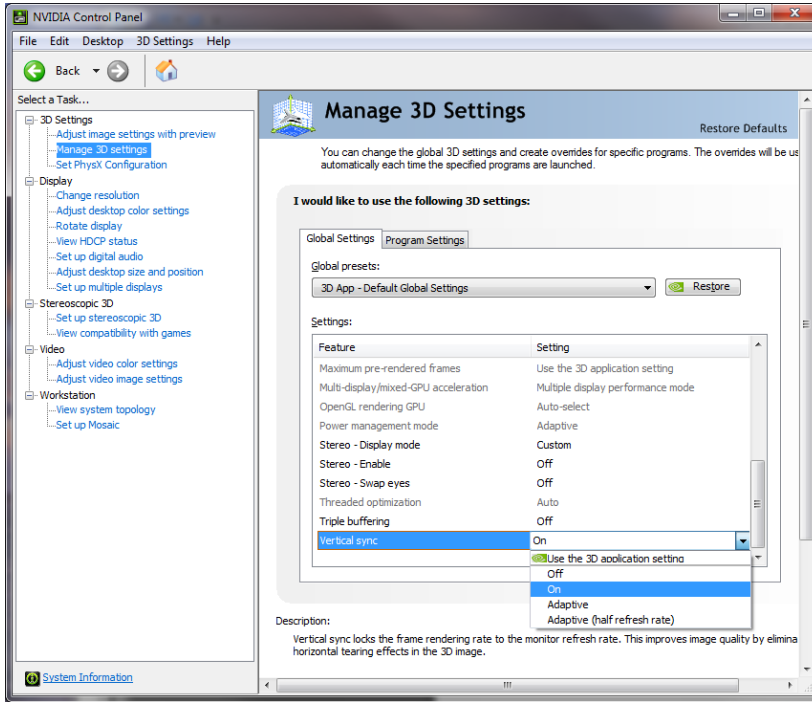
NVIDIA Control Panel

File Edit Desktop 3D Settings Help

Back

Select a Task...

3D Settings
Adjust image settings with preview
Manage 3D settings
Set PhysX Configuration
Display
Change resolution
Adjust desktop color settings
Rotate display
View HDCP status
Set up digital audio
Adjust desktop size and position
Set up multiple displays
Stereoscopic 3D
Set up stereoscopic 3D
View compatibility with games
Video
Adjust video color settings
Adjust video image settings
Workstation
View system topology
Set up Mosaic

System Information

Manage 3D Settings

Restore Defaults

You can change the global 3D settings and create overrides for specific programs. The overrides will be us automatically each time the specified programs are launched.

I would like to use the following 3D settings:

Global Settings | Program Settings

Global presets:

3D App - Default Global Settings

Restore

Settings:

| Feature | Setting |
|---|---|
| Maximum pre-rendered frames | Use the 3D application setting |
| Multi-display/mixed-GPU acceleration | Multiple display performance mode |
| OpenGL rendering GPU | Auto-select |
| Power management mode | Adaptive |
| Stereo - Display mode | Custom |
| Stereo - Enable | Off |
| Stereo - Swap eyes | Off |
| Threaded optimization | Auto |
| Triple buffering | Off |
| Vertical sync | On |

Use the 3D application setting
Off
On
Adaptive
Adaptive (half refresh rate)

Description:

Vertical sync locks the frame rendering rate to the monitor refresh rate. This improves image quality by elimina horizontal tearing effects in the 3D image.